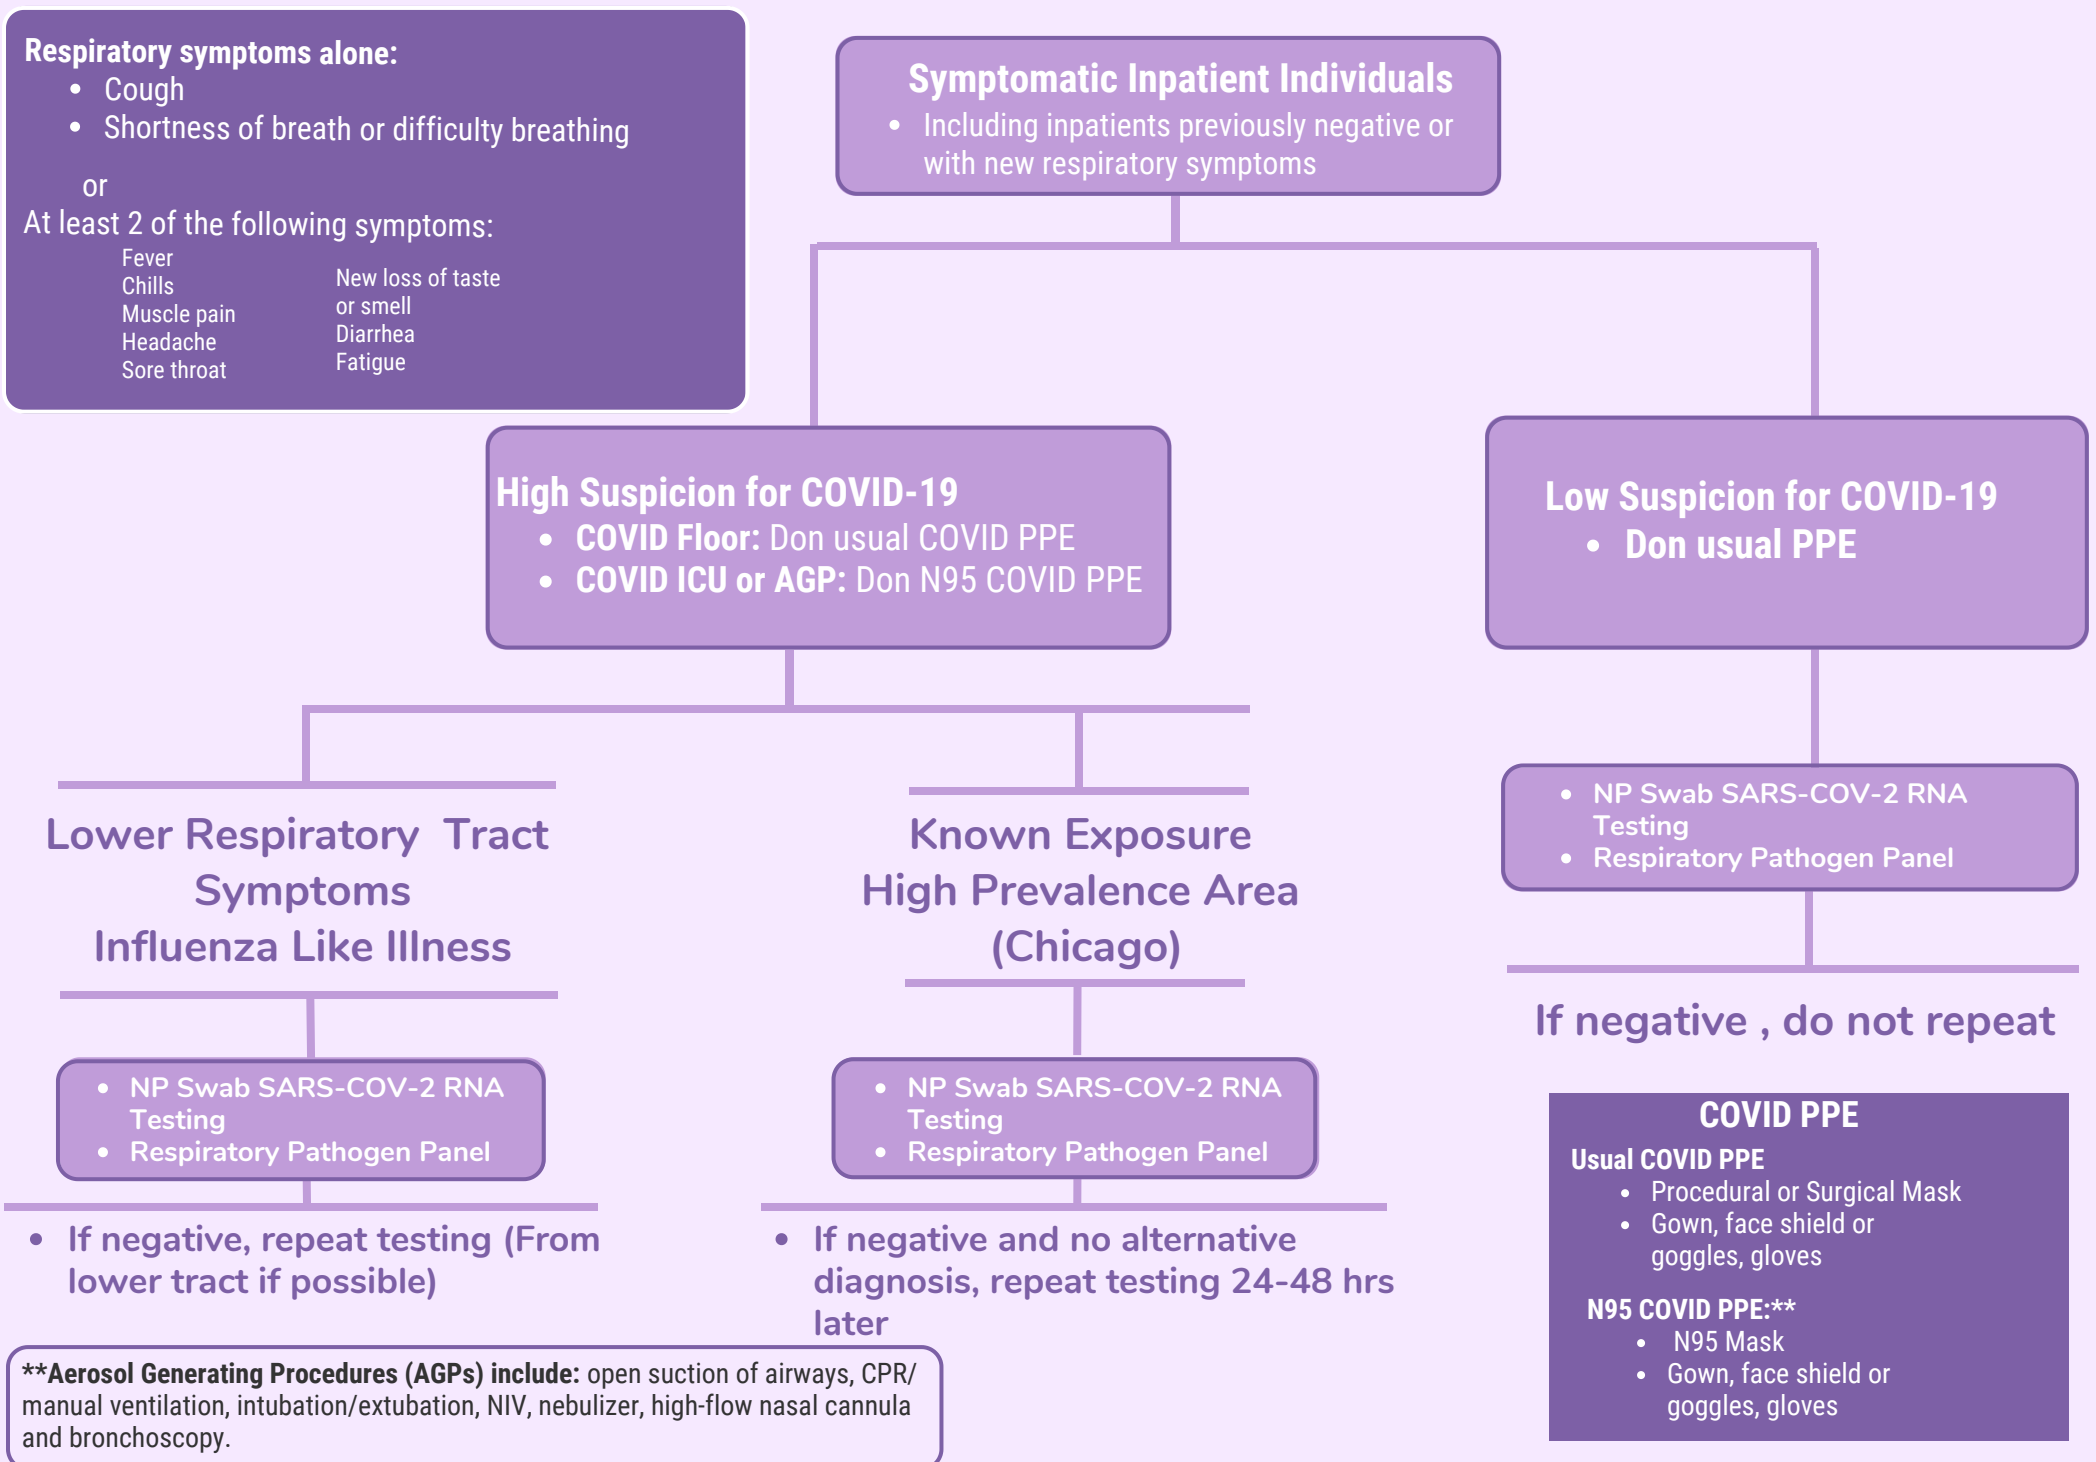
Respiratory symptoms alone:
- Cough
- Shortness of breath or difficulty breathing

or

At least 2 of the following symptoms:

Fever
Chills
Muscle pain
Headache
Sore throat

New loss of taste or smell
Diarrhea
Fatigue

Symptomatic Inpatient Individuals
- Including inpatients previously negative or with new respiratory symptoms

High Suspicion for COVID-19
- COVID Floor: Don usual COVID PPE
- COVID ICU or AGP: Don N95 COVID PPE

Low Suspicion for COVID-19
- Don usual PPE

Lower Respiratory Tract Symptoms
Influenza Like Illness

- NP Swab SARS-COV-2 RNA Testing
- Respiratory Pathogen Panel

- If negative, repeat testing (From lower tract if possible)

Known Exposure
High Prevalence Area (Chicago)

- NP Swab SARS-COV-2 RNA Testing
- Respiratory Pathogen Panel

- If negative and no alternative diagnosis, repeat testing 24-48 hrs later

- NP Swab SARS-COV-2 RNA Testing
- Respiratory Pathogen Panel

If negative , do not repeat

COVID PPE
Usual COVID PPE
- Procedural or Surgical Mask
- Gown, face shield or goggles, gloves

N95 COVID PPE:**
- N95 Mask
- Gown, face shield or goggles, gloves

**Aerosol Generating Procedures (AGPs) include: open suction of airways, CPR/ manual ventilation, intubation/extubation, NIV, nebulizer, high-flow nasal cannula and bronchoscopy.